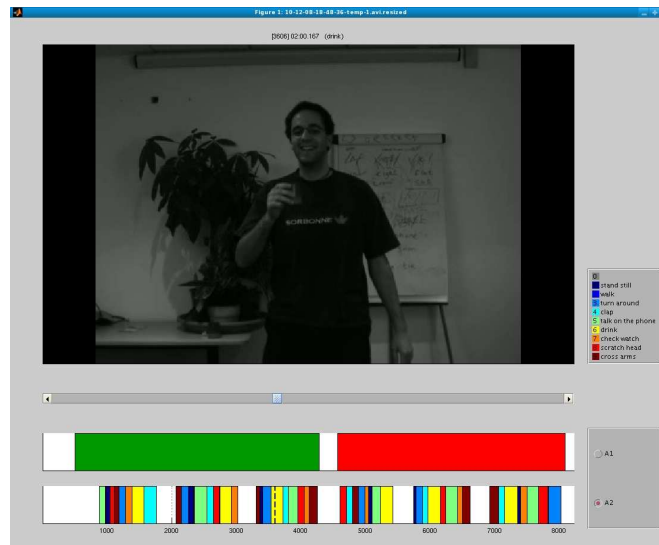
Figure 1: 10-12-08-18-48-36-temp-1.avi.resized

[3606] 02:00.167 (drink)

SORBONNE

0
1 stand still
2 walk
3 turn around
4 clap
5 talk on the phone
6 drink
7 check watch
8 scratch head
9 cross arms

A1

A2

1000 2000 3000 4000 5000 6000 7000 8000